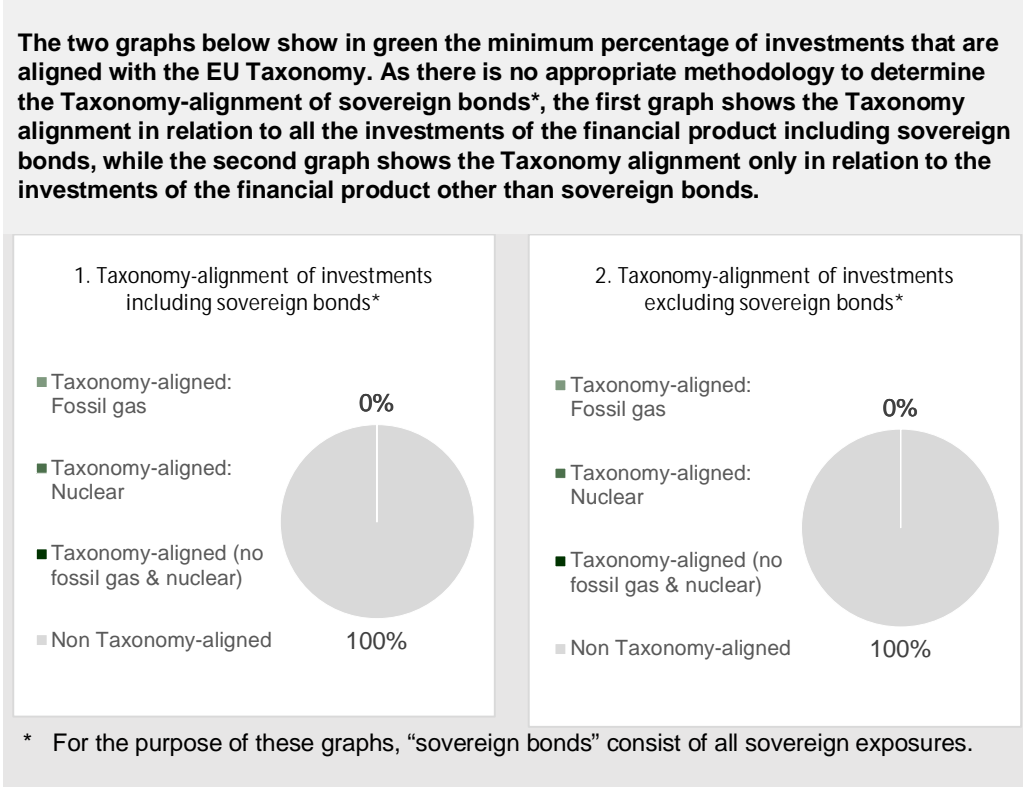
The two graphs below show in green the minimum percentage of investments that are aligned with the EU Taxonomy. As there is no appropriate methodology to determine the Taxonomy-alignment of sovereign bonds*, the first graph shows the Taxonomy alignment in relation to all the investments of the financial product including sovereign bonds, while the second graph shows the Taxonomy alignment only in relation to the investments of the financial product other than sovereign bonds.

1. Taxonomy-alignment of investments including sovereign bonds*

Taxonomy-aligned: Fossil gas

Taxonomy-aligned: Nuclear

Taxonomy-aligned (no fossil gas & nuclear)

Non Taxonomy-aligned

0%

100%

2. Taxonomy-alignment of investments excluding sovereign bonds*

Taxonomy-aligned: Fossil gas

Taxonomy-aligned: Nuclear

Taxonomy-aligned (no fossil gas & nuclear)

Non Taxonomy-aligned

0%

100%

* For the purpose of these graphs, “sovereign bonds” consist of all sovereign exposures.